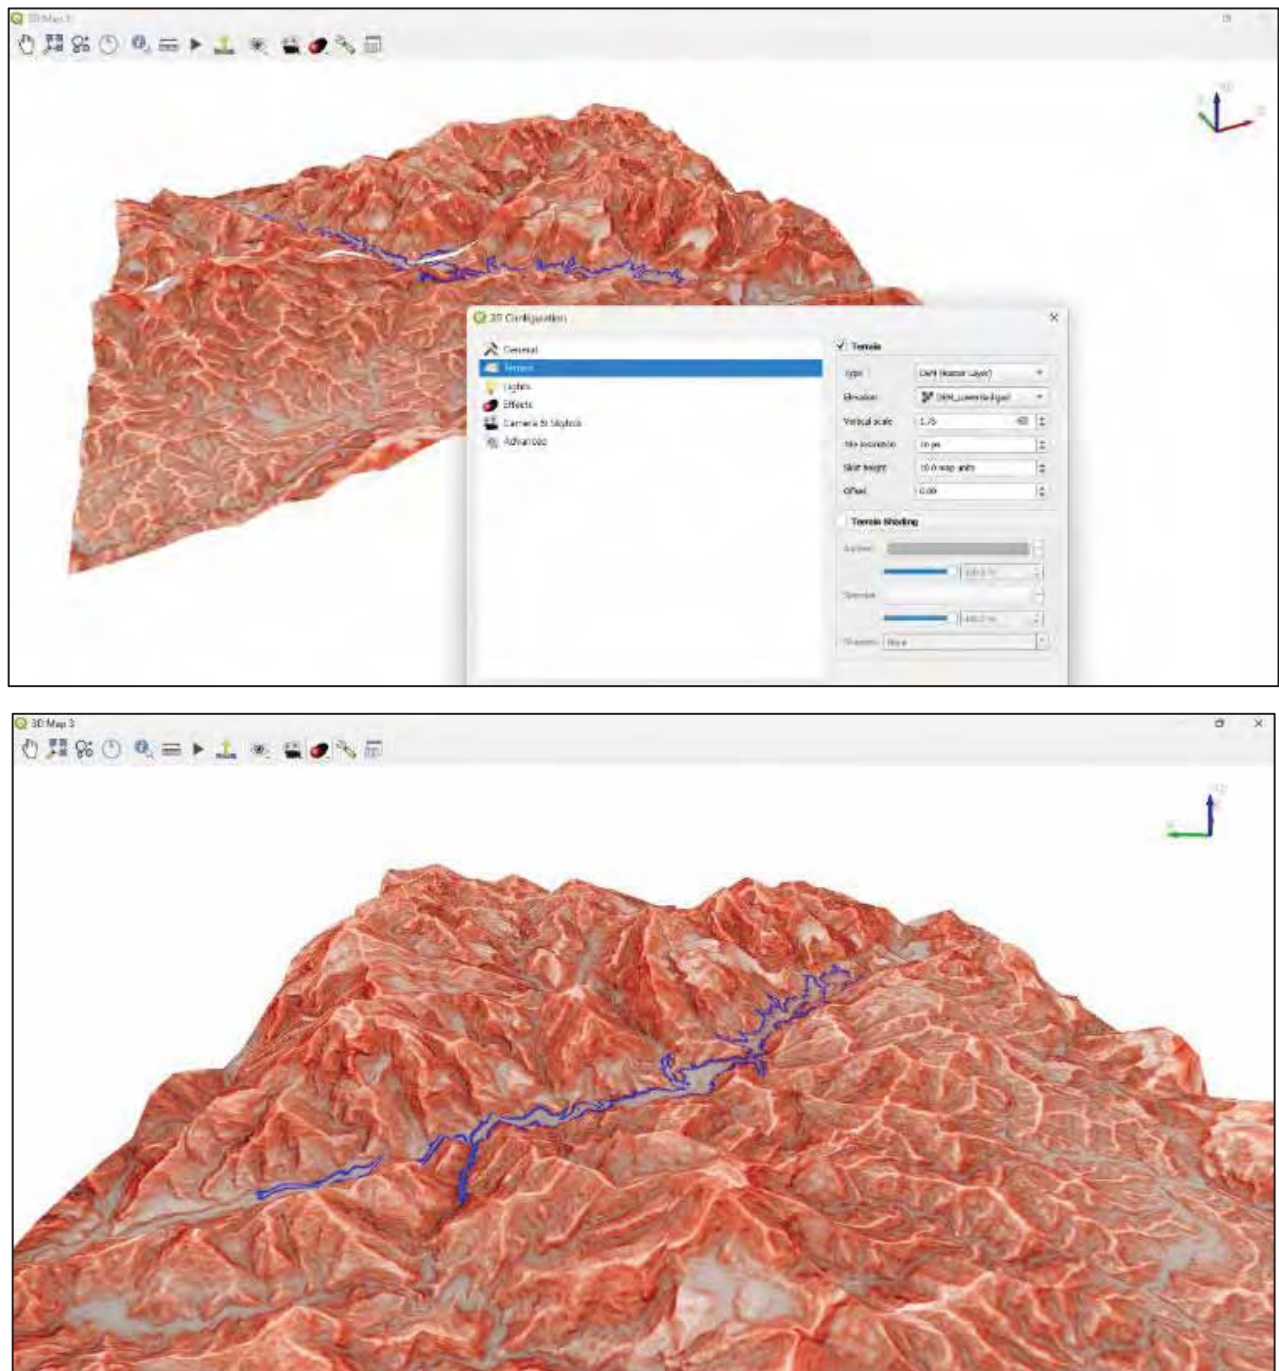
3D Map 3

3D Configuration

General
Terrain
Lights
Effects
Camera & Skybox
Advanced

Terrain
Type DEM (Raster Layer)
Elevation DEM_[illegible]
Vertical scale 1,5
Tile resolution 16 px
Skirt height 10.0 map units
Offset 0.00

Terrain Shading
Ambient
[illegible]
Specular
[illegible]
Shininess None

3D Map 3